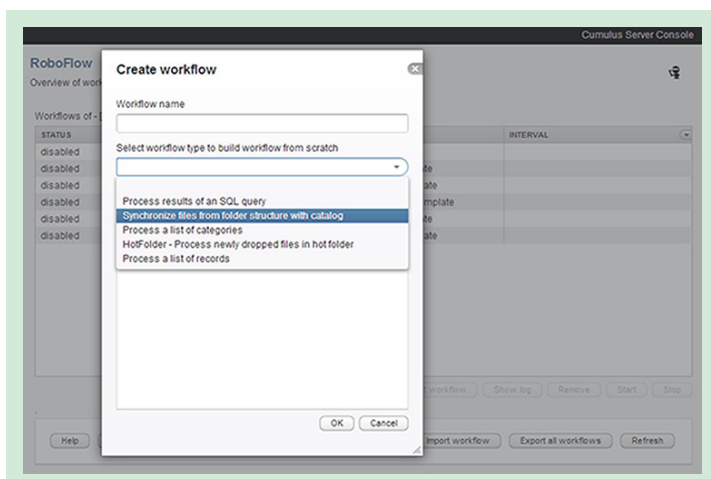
Cumulus Server Console

RoboFlow

Overview of work

Workflows of - [

| STATUS | | INTERVAL |
|---|---|---|
| disabled | | |
| disabled | ate | |
| disabled | ate | |
| disabled | mplate | |
| disabled | te | |
| disabled | ate | |

Create workflow

Workflow name

Select workflow type to build workflow from scratch

Process results of an SQL query
Synchronize files from folder structure with catalog
Process a list of categories
HotFolder - Process newly dropped files in hot folder
Process a list of records

OK Cancel

workflow Show log Remove Start Stop

Help Import workflow Export all workflows Refresh